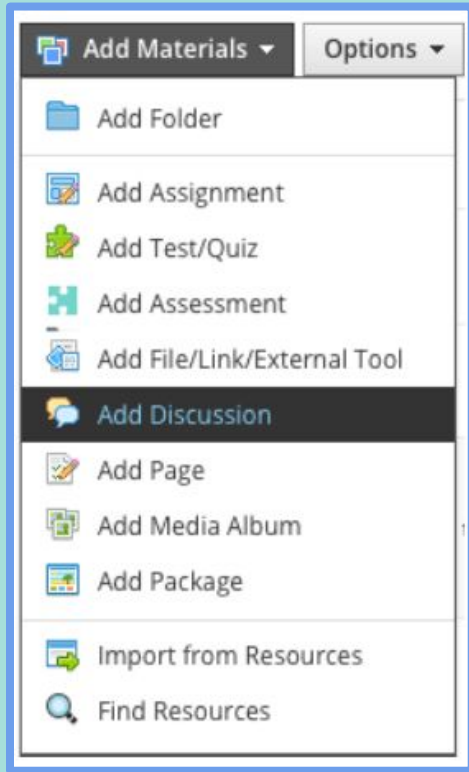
Add Materials ▾ Options ▾

Add Folder

Add Assignment
Add Test/Quiz
Add Assessment
Add File/Link/External Tool
Add Discussion
Add Page
Add Media Album
Add Package

Import from Resources
Find Resources